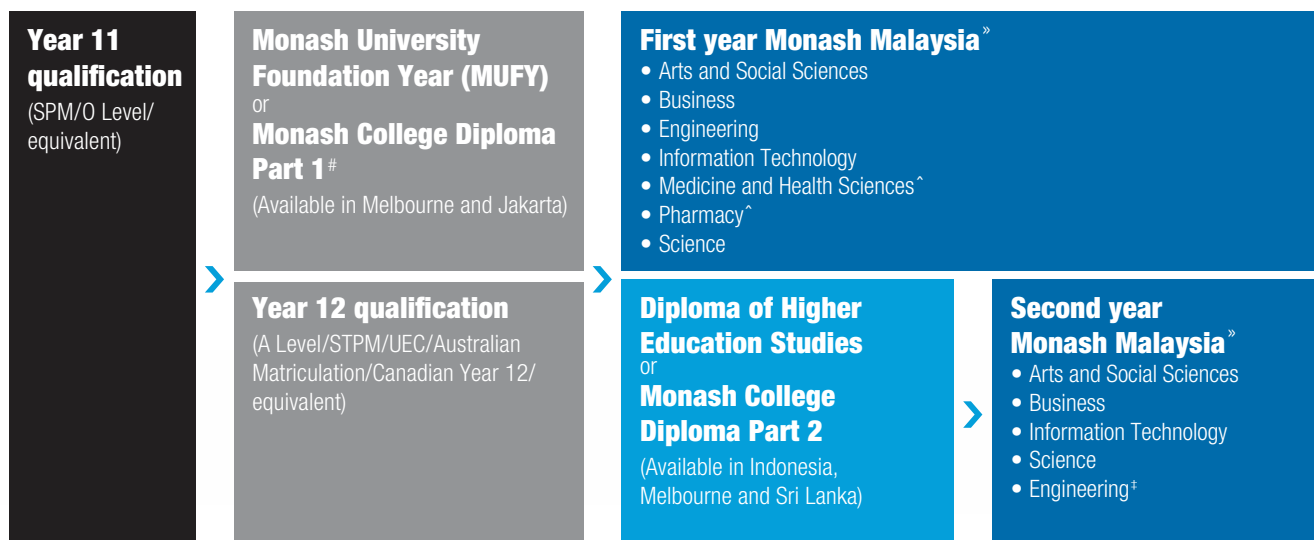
Year 11 qualification
(SPM/O Level/ equivalent)

Monash University Foundation Year (MUFY)
or
Monash College Diploma Part 1#
(Available in Melbourne and Jakarta)

Year 12 qualification
(A Level/STPM/UEC/Australian Matriculation/Canadian Year 12/ equivalent)

First year Monash Malaysia»
• Arts and Social Sciences
• Business
• Engineering
• Information Technology
• Medicine and Health Sciences^
• Pharmacy^
• Science

Diploma of Higher Education Studies
or
Monash College Diploma Part 2
(Available in Indonesia, Melbourne and Sri Lanka)

Second year Monash Malaysia»
• Arts and Social Sciences
• Business
• Information Technology
• Science
• Engineering‡